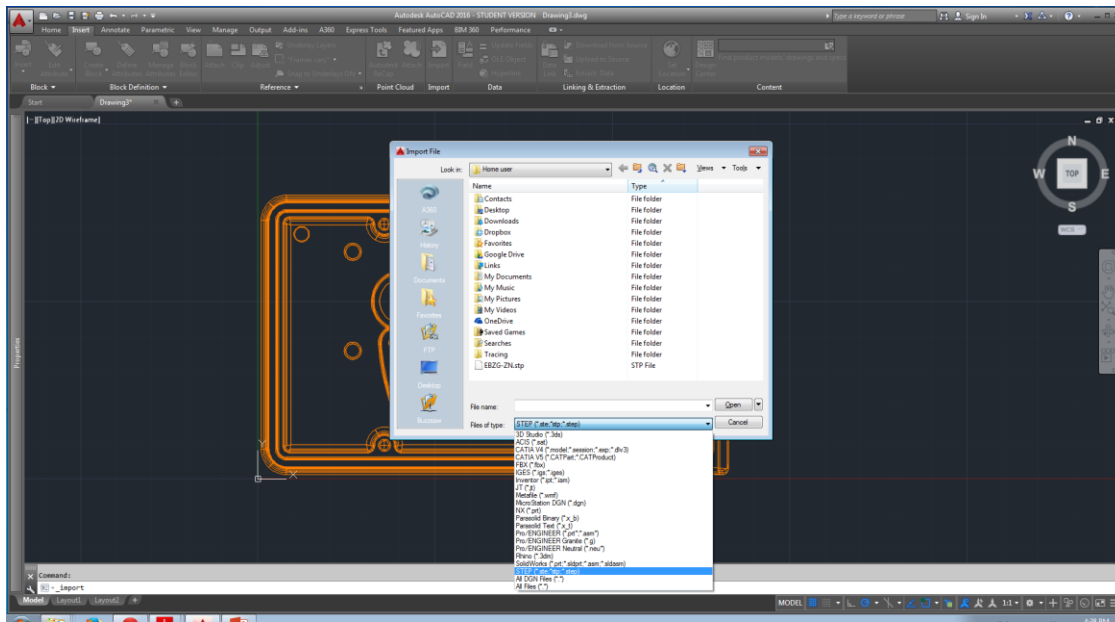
Autodesk AutoCAD 2016 - STUDENT VERSION Drawing3.dwg
Type a keyword or phrase
Sign In

Home Insert Annotate Parametric View Manage Output Add-ins A360 Express Tools Featured Apps BIM 360 Performance

Block ▾ Block Definition ▾ Reference ▾ Point Cloud Import Data Linking & Extraction Location Content

Start Drawing3*

[-][Top][2D Wireframe]

N
W TOP E
S
WCS

Properties

Import File
Look in: Home user
Views ▾ Tools ▾
A360
History
Documents
Favorites
FTP
Desktop
Buzzsaw

| Name | Type |
|---|---|
| Contacts | File folder |
| Desktop | File folder |
| Downloads | File folder |
| Dropbox | File folder |
| Favorites | File folder |
| Google Drive | File folder |
| Links | File folder |
| My Documents | File folder |
| My Music | File folder |
| My Pictures | File folder |
| My Videos | File folder |
| OneDrive | File folder |
| Saved Games | File folder |
| Searches | File folder |
| Tracing | File folder |
| EBZG-ZN.stp | STP File |

File name:
Open
Files of type: STEP (*.ste;*.stp;*.step)
Cancel

3D Studio (*.3ds)
ACIS (*.sat)
CATIA V4 (*.model;*.session;*.exp;*.dlv3)
CATIA V5 (*.CATPart;*.CATProduct)
FBX (*.fbx)
IGES (*.igs;*.iges)
Inventor (*.ipt;*.iam)
JT (*.jt)
Metafile (*.wmf)
MicroStation DGN (*.dgn)
NX (*.prt)
Parasolid Binary (*.x_b)
Parasolid Text (*.x_t)
Pro/ENGINEER (*.prt*;*.asm*)
Pro/ENGINEER Granite (*.g)
Pro/ENGINEER Neutral (*.neu*)
Rhino (*.3dm)
SolidWorks (*.prt;*.sldprt;*.asm;*.sldasm)
STEP (*.ste;*.stp;*.step)
All DGN Files (*.*)
All Files (*.*)

Command:
_import

Model Layout1 Layout2 +
MODEL 1:1